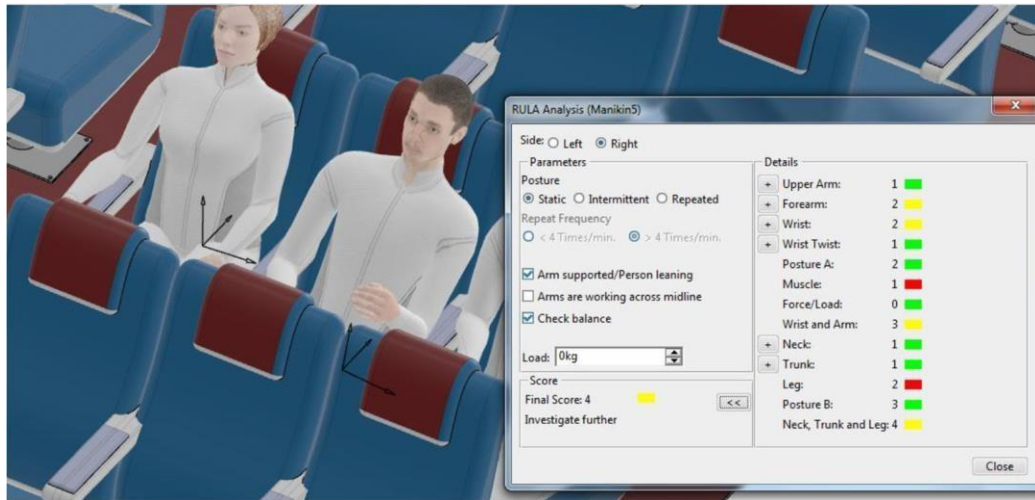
RULA Analysis (Manikin5)

Side: ○ Left ◉ Right

Parameters
Posture
◉ Static ○ Intermittent ○ Repeated
Repeat Frequency
○ < 4 Times/min. ◉ > 4 Times/min.

☑ Arm supported/Person leaning
☐ Arms are working across midline
☑ Check balance

Load: 0kg

Score
Final Score: 4
Investigate further
<<

Details
| | | |
|---|---|---|
| + | Upper Arm: | 1 |
| + | Forearm: | 2 |
| + | Wrist: | 2 |
| + | Wrist Twist: | 1 |
| | Posture A: | 2 |
| | Muscle: | 1 |
| | Force/Load: | 0 |
| | Wrist and Arm: | 3 |
| + | Neck: | 1 |
| + | Trunk: | 1 |
| | Leg: | 2 |
| | Posture B: | 3 |
| | Neck, Trunk and Leg: | 4 |

Close